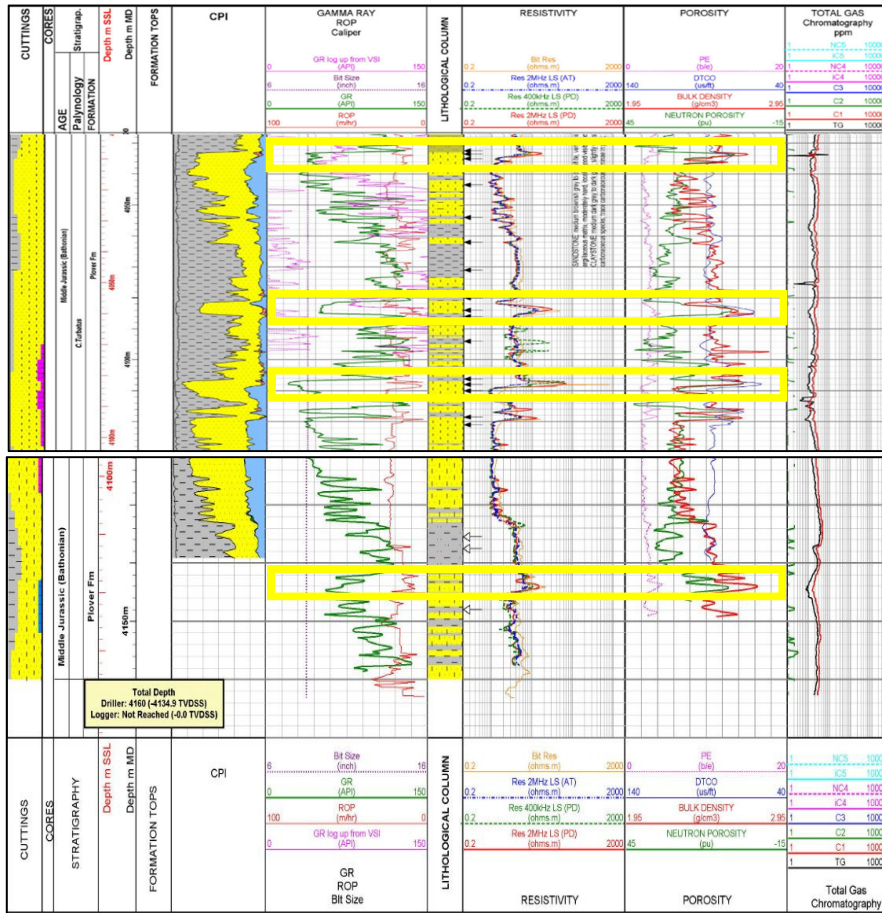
CUTTINGS
CORES
Stratigrap.
AGE
Palynology
FORMATION
Depth m SSL
Depth m MD
FORMATION TOPS
CPI
GAMMA RAY
ROP
Caliper
GR log up from VSI (API) 0 150
Bit Size (inch) 6 16
GR (API) 0 150
ROP (m/hr) 100 0
LITHOLOGICAL COLUMN
RESISTIVITY
Bit Res (ohms.m) 0.2 2000
Res 2MHz LS (AT) (ohms.m) 0.2 2000
Res 400kHz LS (PD) (ohms.m) 0.2 2000
Res 2MHz LS (PD) (ohms.m) 0.2 2000
POROSITY
PE (b/e) 0 20
DTCO (us/ft) 140 40
BULK DENSITY (g/cm3) 1.95 2.95
NEUTRON POROSITY (pu) 45 -15
TOTAL GAS
Chromatography
ppm
NC5 1 10000
IC5 1 10000
NC4 1 10000
IC4 1 10000
C3 1 10000
C2 1 10000
C1 1 10000
TG 1 10000
Middle Jurassic (Bathonian)
C.Turbatus
Plover Fm
4050m
4100m
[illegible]
Middle Jurassic (Bathonian)
Plover Fm
4100m
4150m
Total Depth
Driller: 4160 (-4134.9 TVDSS)
Logger: Not Reached (-0.0 TVDSS)
CUTTINGS
CORES
STRATIGRAPHY
Depth m SSL
Depth m MD
FORMATION TOPS
CPI
Bit Size (inch) 6 16
GR (API) 0 150
ROP (m/hr) 100 0
GR log up from VSI (API) 0 150
GR
ROP
Bit Size
LITHOLOGICAL COLUMN
Bit Res (ohms.m) 0.2 2000
Res 2MHz LS (AT) (ohms.m) 0.2 2000
Res 400kHz LS (PD) (ohms.m) 0.2 2000
Res 2MHz LS (PD) (ohms.m) 0.2 2000
RESISTIVITY
PE (b/e) 0 20
DTCO (us/ft) 140 40
BULK DENSITY (g/cm3) 1.95 2.95
NEUTRON POROSITY (pu) 45 -15
POROSITY
NC5 1 1000
IC5 1 1000
NC4 1 1000
IC4 1 1000
C3 1 1000
C2 1 1000
C1 1 1000
TG 1 1000
Total Gas
Chromatography